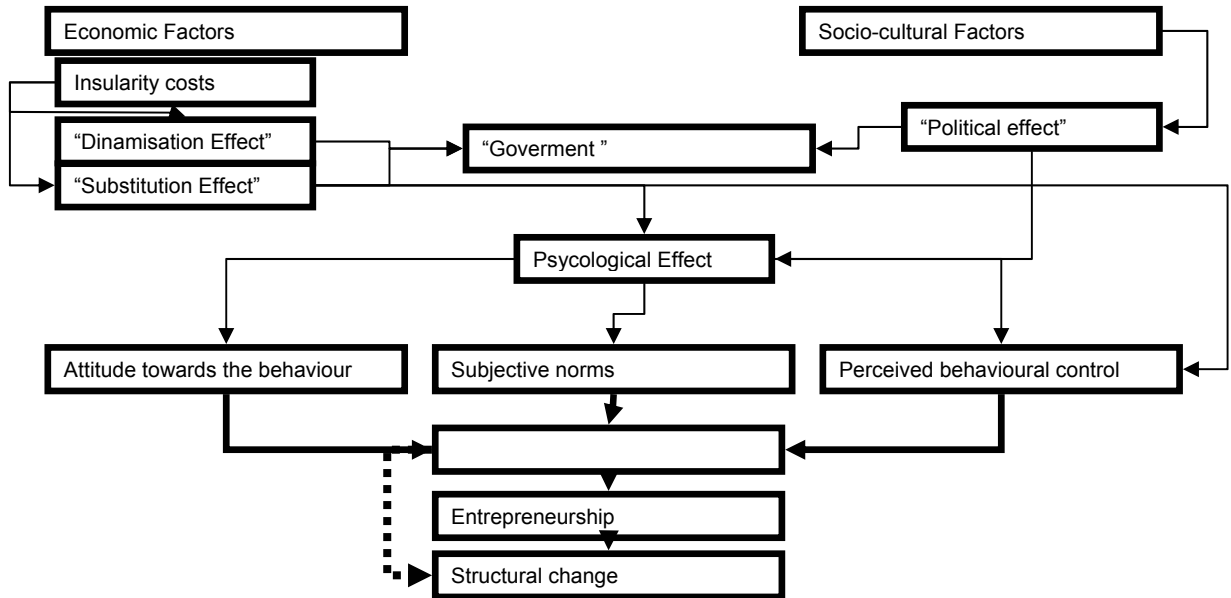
Economic Factors

Socio-cultural Factors

Insularity costs

"Dinamisation Effect"

"Goverment "

"Political effect"

"Substitution Effect"

Psycological Effect

Attitude towards the behaviour

Subjective norms

Perceived behavioural control

Entrepreneurship

Structural change